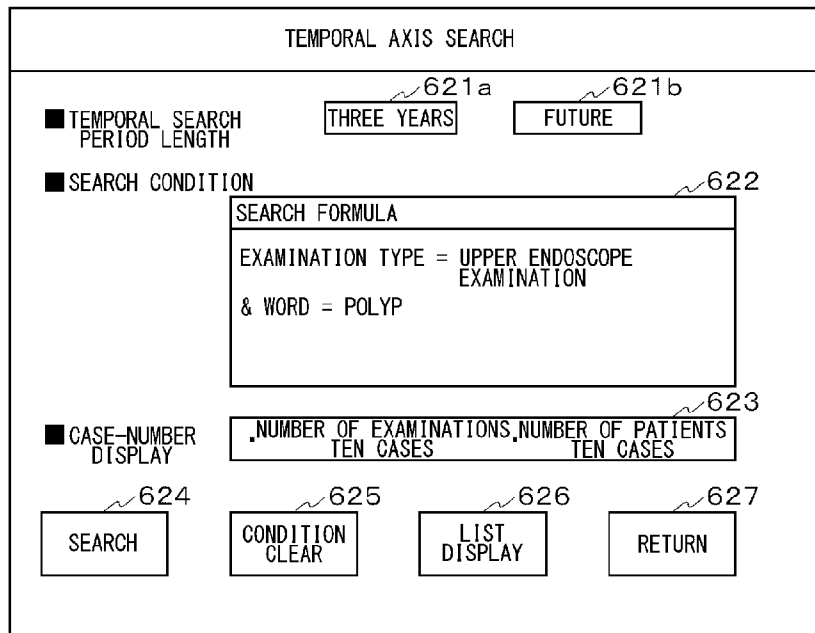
TEMPORAL AXIS SEARCH

621a

621b

■ TEMPORAL SEARCH PERIOD LENGTH

THREE YEARS

FUTURE

■ SEARCH CONDITION

622

SEARCH FORMULA

EXAMINATION TYPE = UPPER ENDOSCOPE EXAMINATION

& WORD = POLYP

623

■ CASE-NUMBER DISPLAY

.NUMBER OF EXAMINATIONS TEN CASES

.NUMBER OF PATIENTS TEN CASES

624

625

626

627

SEARCH

CONDITION CLEAR

LIST DISPLAY

RETURN